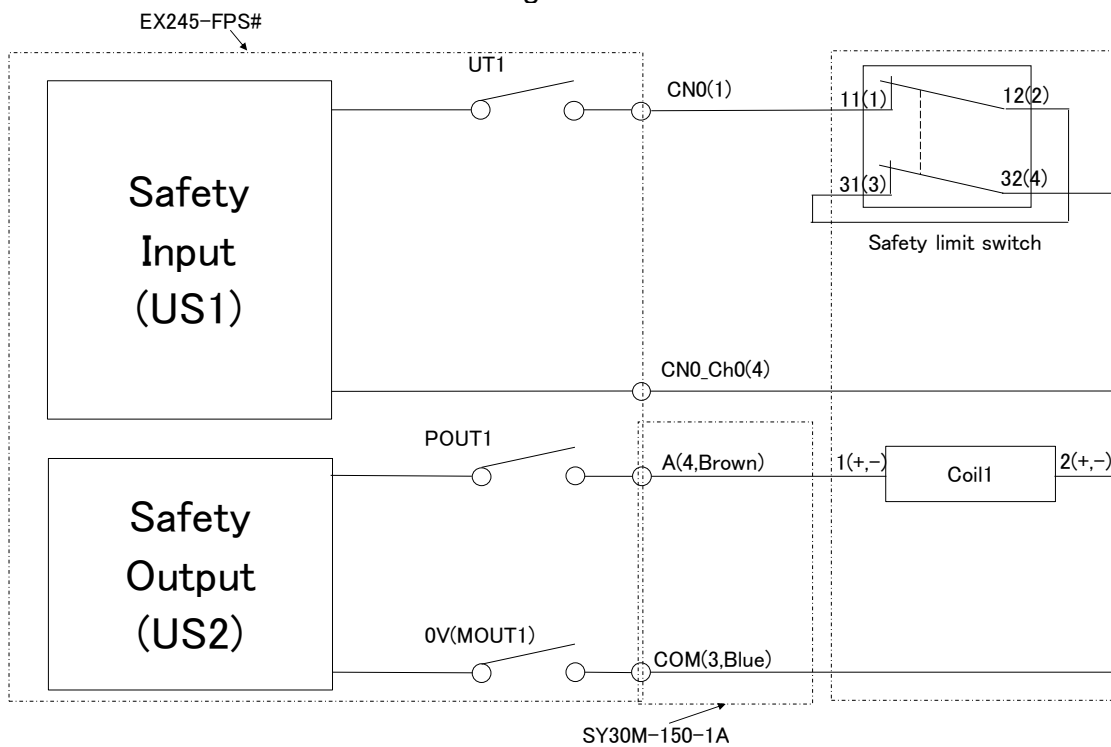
EX245-FPS#

UT1

CN0(1)

11(1)

12(2)

31(3)

32(4)

Safety limit switch

Safety Input (US1)

CN0_Ch0(4)

POUT1

A(4,Brown)

1(+,-)

Coil1

2(+,-)

Safety Output (US2)

0V(MOUT1)

COM(3,Blue)

SY30M-150-1A